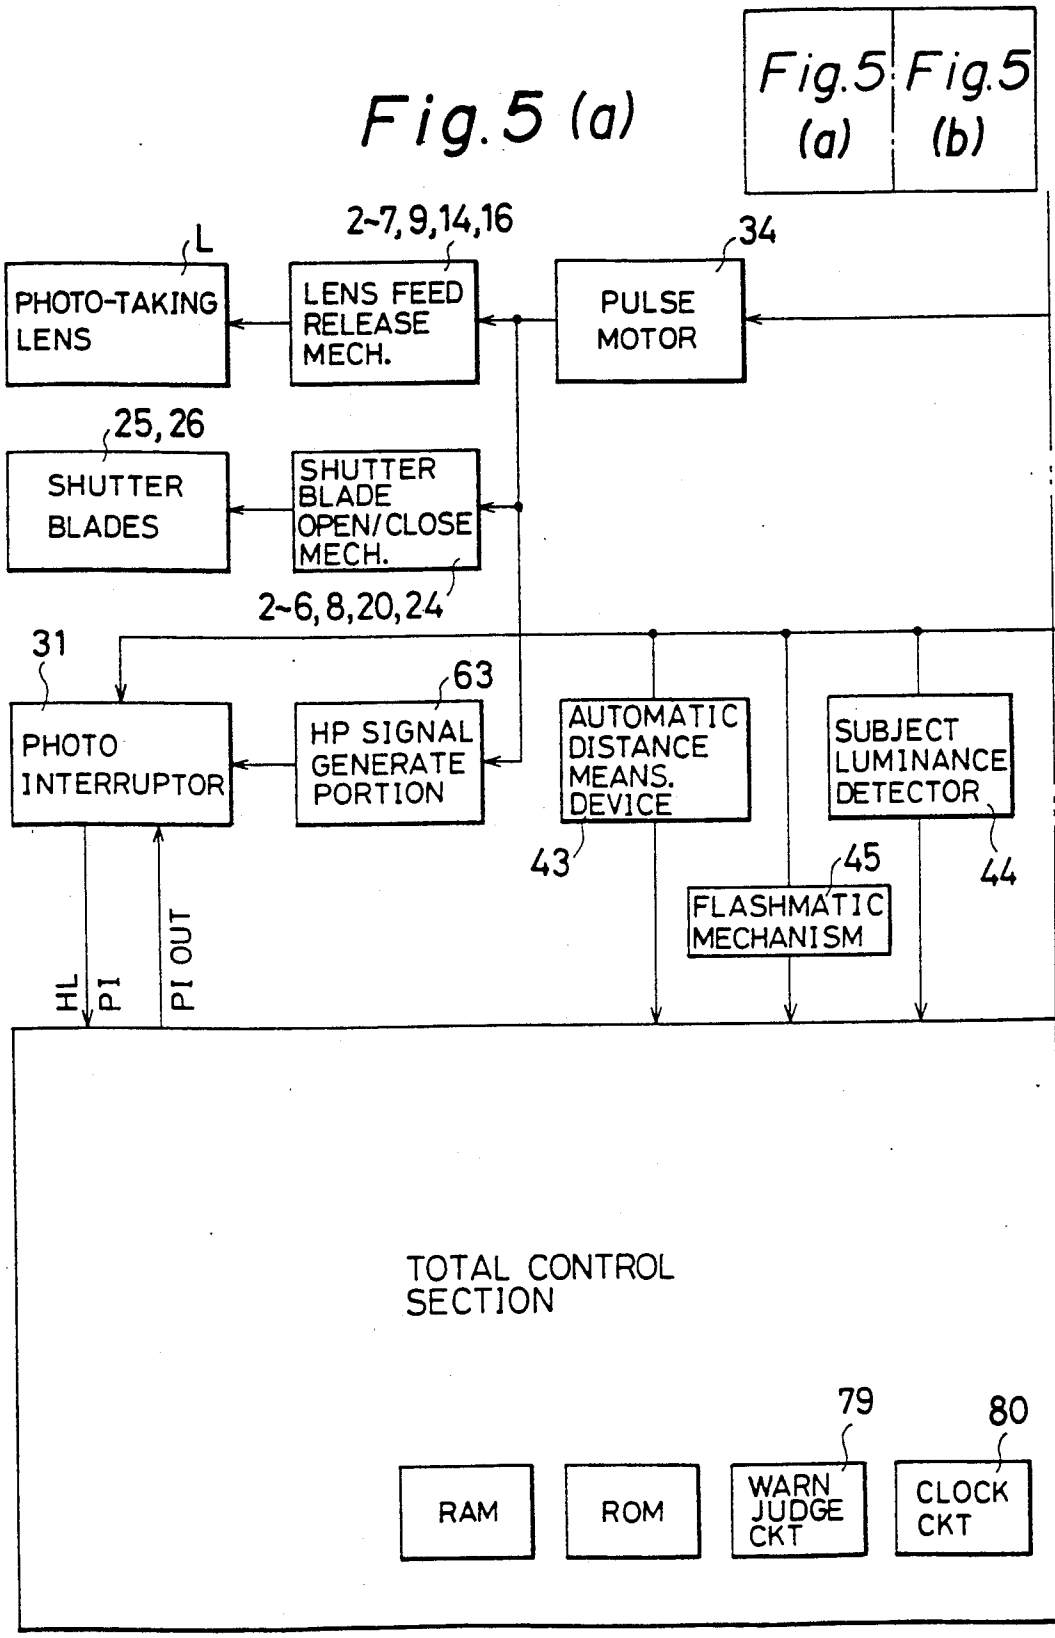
Fig.5 (a)

| Fig.5 (a) | Fig.5 (b) |
|---|---|

L

PHOTO-TAKING LENS

2~7, 9, 14, 16

LENS FEED RELEASE MECH.

34

PULSE MOTOR

25, 26

SHUTTER BLADES

SHUTTER BLADE OPEN/CLOSE MECH.

2~6, 8, 20, 24

31

PHOTO INTERRUPTOR

63

HP SIGNAL GENERATE PORTION

AUTOMATIC DISTANCE MEANS. DEVICE

43

SUBJECT LUMINANCE DETECTOR

44

45

FLASHMATIC MECHANISM

HL

PI

PI OUT

TOTAL CONTROL SECTION

79

80

RAM

ROM

WARN JUDGE CKT

CLOCK CKT